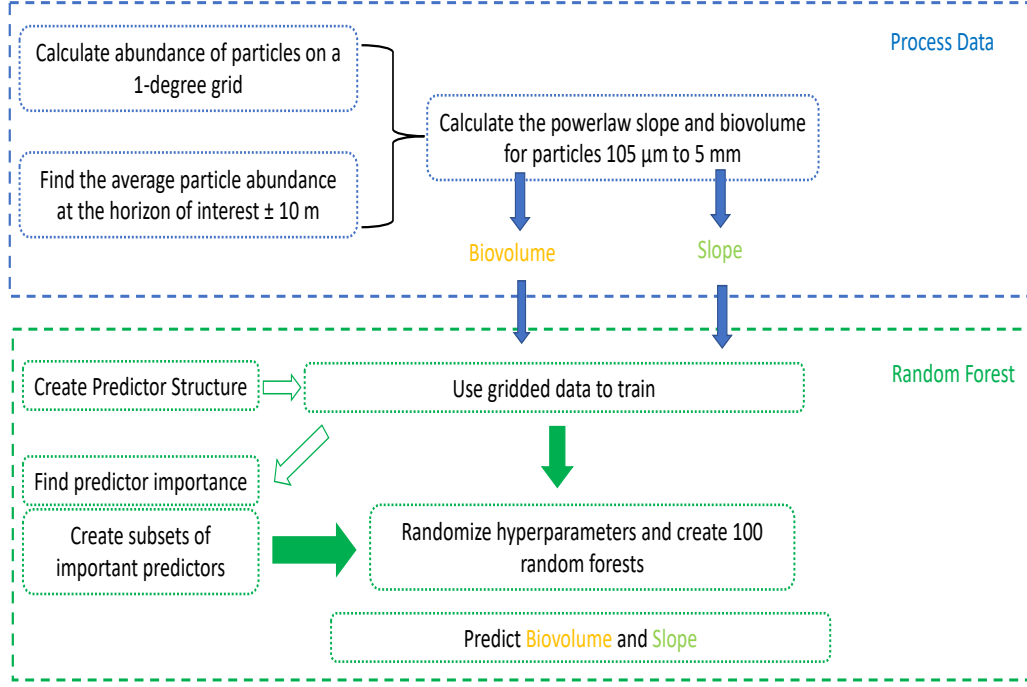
Process Data

Calculate abundance of particles on a 1-degree grid

Find the average particle abundance at the horizon of interest ± 10 m

Calculate the powerlaw slope and biovolume for particles 105 µm to 5 mm

Biovolume

Slope

Random Forest

Create Predictor Structure

Use gridded data to train

Find predictor importance

Create subsets of important predictors

Randomize hyperparameters and create 100 random forests

Predict Biovolume and Slope